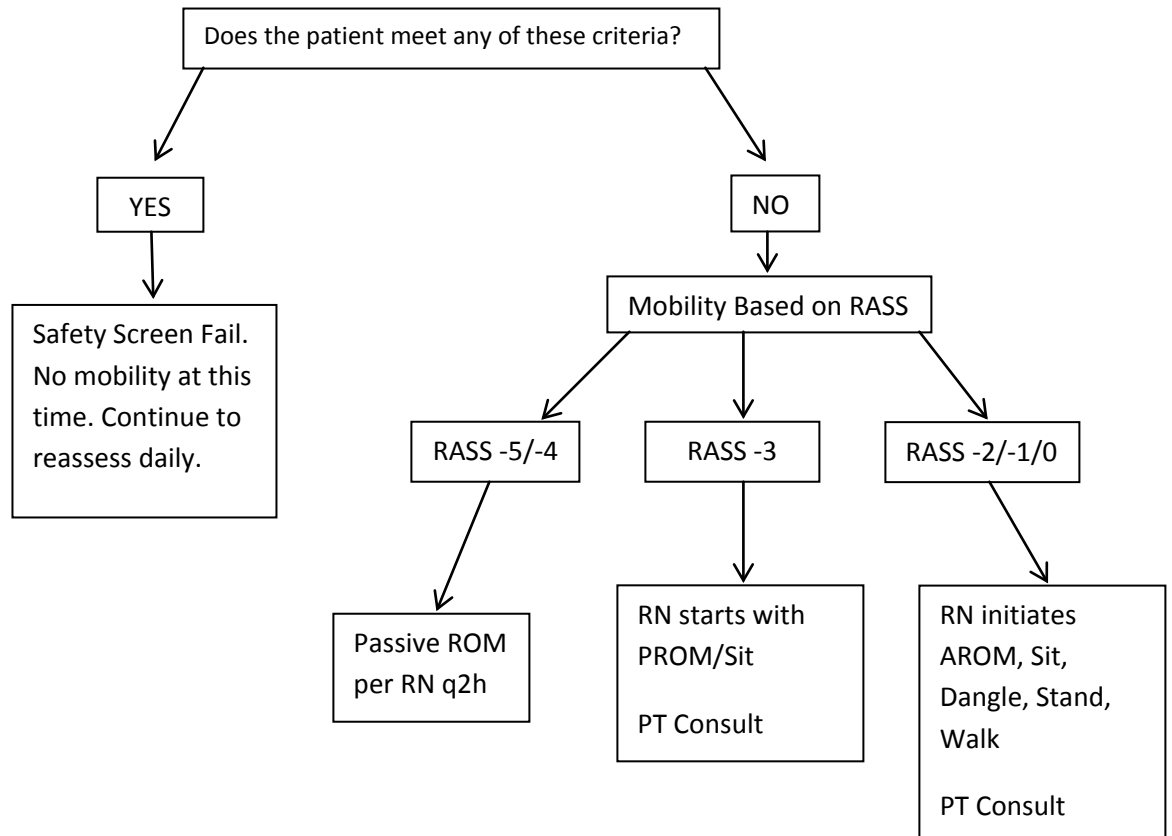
Does the patient meet any of these criteria?

YES

Safety Screen Fail. No mobility at this time. Continue to reassess daily.

NO

Mobility Based on RASS

RASS -5/-4

Passive ROM per RN q2h

RASS -3

RN starts with PROM/Sit

PT Consult

RASS -2/-1/0

RN initiates AROM, Sit, Dangle, Stand, Walk

PT Consult